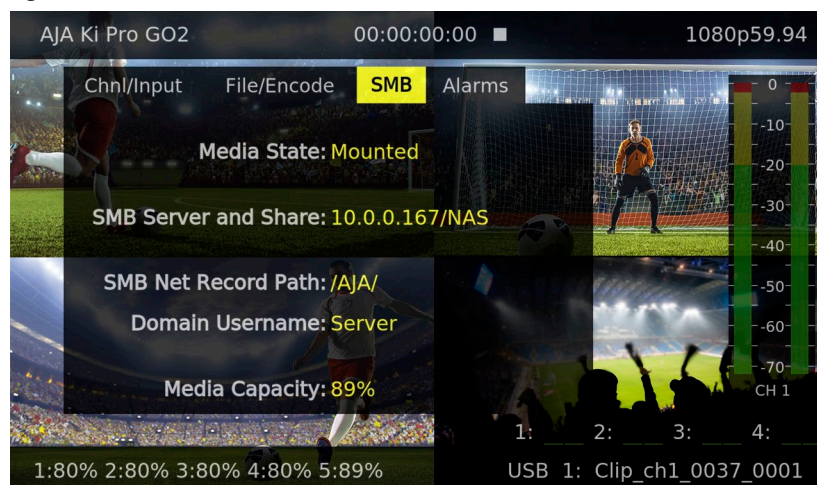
AJA Ki Pro GO2 00:00:00:00 ■ 1080p59.94

Chnl/Input File/Encode SMB Alarms

Media State: Mounted

SMB Server and Share: 10.0.0.167/NAS

SMB Net Record Path: /AJA/

Domain Username: Server

Media Capacity: 89%

0
-10
-20
-30
-40
-50
-60
-70
CH 1

1: 2: 3: 4:

1:80% 2:80% 3:80% 4:80% 5:89%

USB 1: Clip_ch1_0037_0001